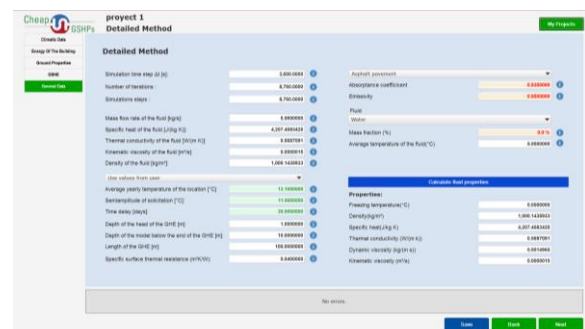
Cheap GSHPs

proyect 1
Detailed Method

My Projects

Climatic Data
Energy Of The Building
Ground Properties
GHE
General Data

Detailed Method

Simulation time step Δt [s] 3,600.0000
Number of iterations 8,760.0000
Simulations steps 8,760.0000

Mass flow rate of the fluid [kg/s] 0.6900000
Specific heat of the fluid [J/(kg K)] 4,207.4983429
Thermal conductivity of the fluid [W/(m K)] 0.5697091
Kinematic viscosity of the fluid [m²/s] 0.0000015
Density of the fluid [kg/m³] 1,000.1433933

Use values from user

Average yearly temperature of the location [°C] 13.1000000
Semiamplitude of solicitation [°C] 11.0000000
Time delay [days] 20.0000000

Depth of the head of the GHE [m] 1.0000000
Depth of the model below the end of the GHE [m] 10.0000000
Length of the GHE [m] 100.0000000
Specific surface thermal resistance (m²K/W) 0.0400000

Asphalt pavement
Absorptance coefficient 0.8500000
Emissivity 0.9000000
Fluid
Water
Mass fraction (%) 0.0 %
Average temperature of the fluid(°C) 8.0000000

Calculate fluid properties

Properties:
Freezing temperature(°C) 0.0000000
Density(kg/m³) 1,000.1433933
Specific heat(J/kg K) 4,207.4983429
Thermal conductivity (W/(m K)) 0.5697091
Dynamic viscosity (kg/(m s)) 0.0014960
Kinematic viscosity (m²/s) 0.0000015

No errors.

Save Back Next